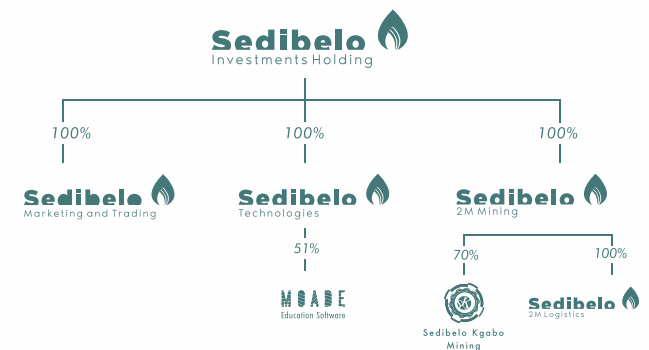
Sedibelo
Investments Holding

100%

100%

100%

Sedibelo
Marketing and Trading

Sedibelo
Technologies

51%

MOABE
Education Software

Sedibelo
2M Mining

70%

100%

Sedibelo Kgabo Mining

Sedibelo
2M Logistics